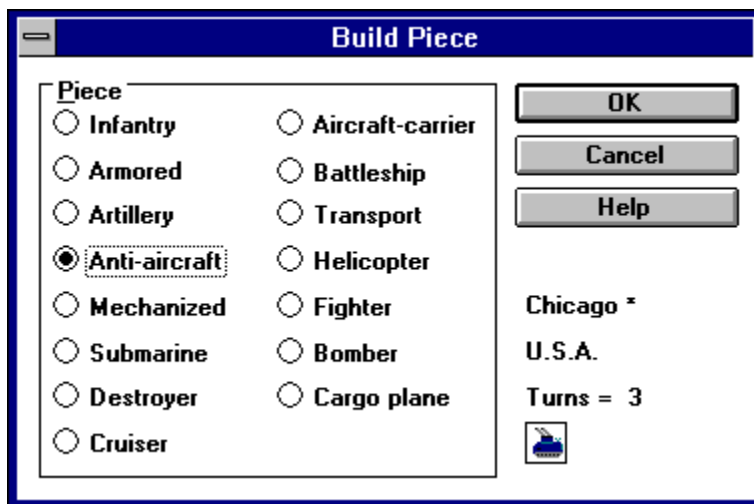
Build Piece

Piece

Infantry
Armored
Artillery
Anti-aircraft
Mechanized
Submarine
Destroyer
Cruiser

Aircraft-carrier
Battleship
Transport
Helicopter
Fighter
Bomber
Cargo plane

OK
Cancel
Help

Chicago *
U.S.A.
Turns = 3